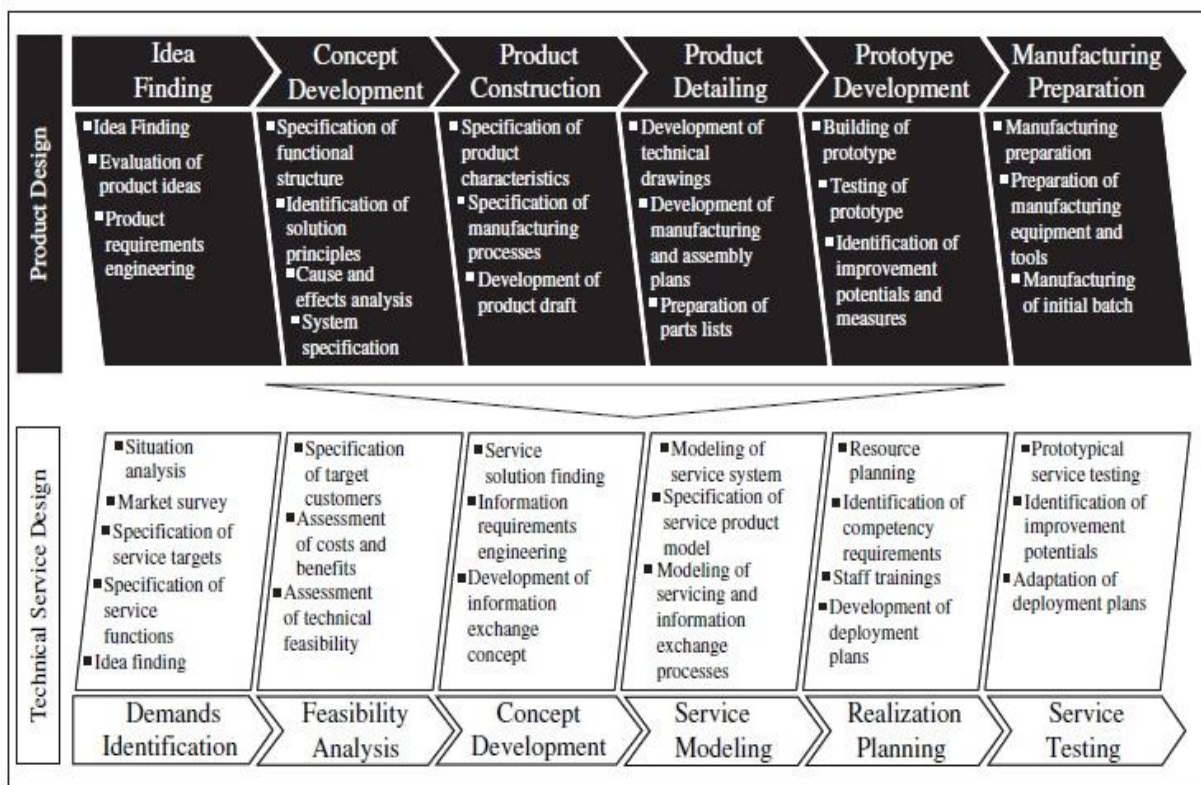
Product Design

Idea Finding
- Idea Finding
- Evaluation of product ideas
- Product requirements engineering

Concept Development
- Specification of functional structure
- Identification of solution principles
- Cause and effects analysis
- System specification

Product Construction
- Specification of product characteristics
- Specification of manufacturing processes
- Development of product draft

Product Detailing
- Development of technical drawings
- Development of manufacturing and assembly plans
- Preparation of parts lists

Prototype Development
- Building of prototype
- Testing of prototype
- Identification of improvement potentials and measures

Manufacturing Preparation
- Manufacturing preparation
- Preparation of manufacturing equipment and tools
- Manufacturing of initial batch

Technical Service Design

- Situation analysis
- Market survey
- Specification of service targets
- Specification of service functions
- Idea finding

- Specification of target customers
- Assessment of costs and benefits
- Assessment of technical feasibility

- Service solution finding
- Information requirements engineering
- Development of information exchange concept

- Modeling of service system
- Specification of service product model
- Modeling of servicing and information exchange processes

- Resource planning
- Identification of competency requirements
- Staff trainings
- Development of deployment plans

- Prototypical service testing
- Identification of improvement potentials
- Adaptation of deployment plans

Demands Identification

Feasibility Analysis

Concept Development

Service Modeling

Realization Planning

Service Testing